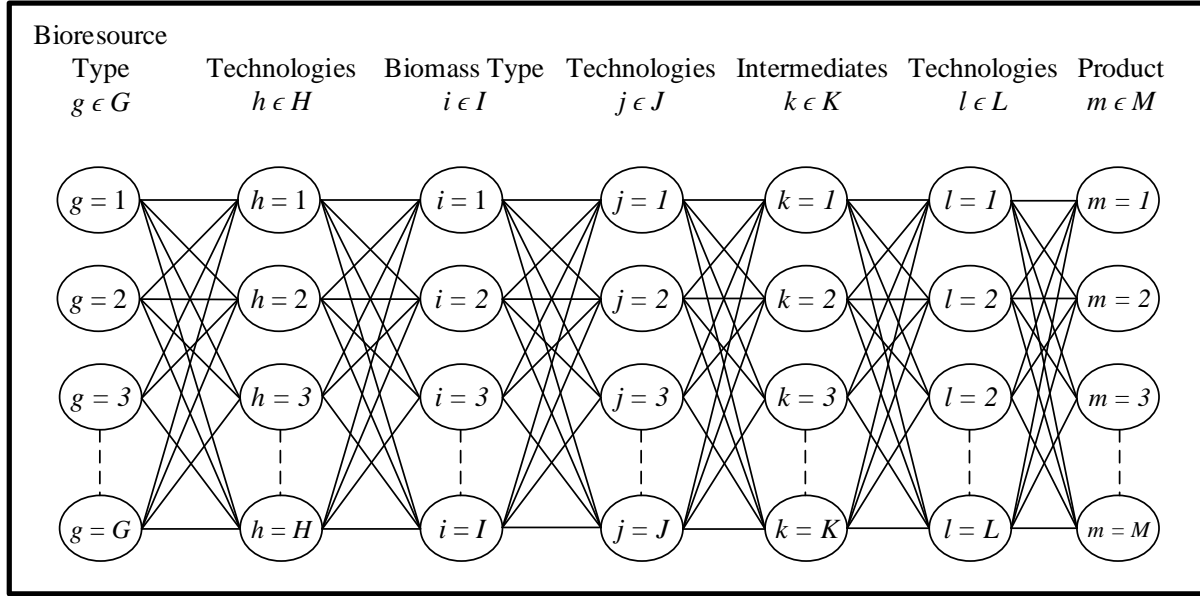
Bioresource Type $g \epsilon G$

Technologies $h \epsilon H$

Biomass Type $i \epsilon I$

Technologies $j \epsilon J$

Intermediates $k \epsilon K$

Technologies $l \epsilon L$

Product $m \epsilon M$

$g = 1$
$g = 2$
$g = 3$
$g = G$

$h = 1$
$h = 2$
$h = 3$
$h = H$

$i = 1$
$i = 2$
$i = 3$
$i = I$

$j = 1$
$j = 2$
$j = 3$
$j = J$

$k = 1$
$k = 2$
$k = 3$
$k = K$

$l = 1$
$l = 2$
$l = 2$
$l = L$

$m = 1$
$m = 2$
$m = 3$
$m = M$